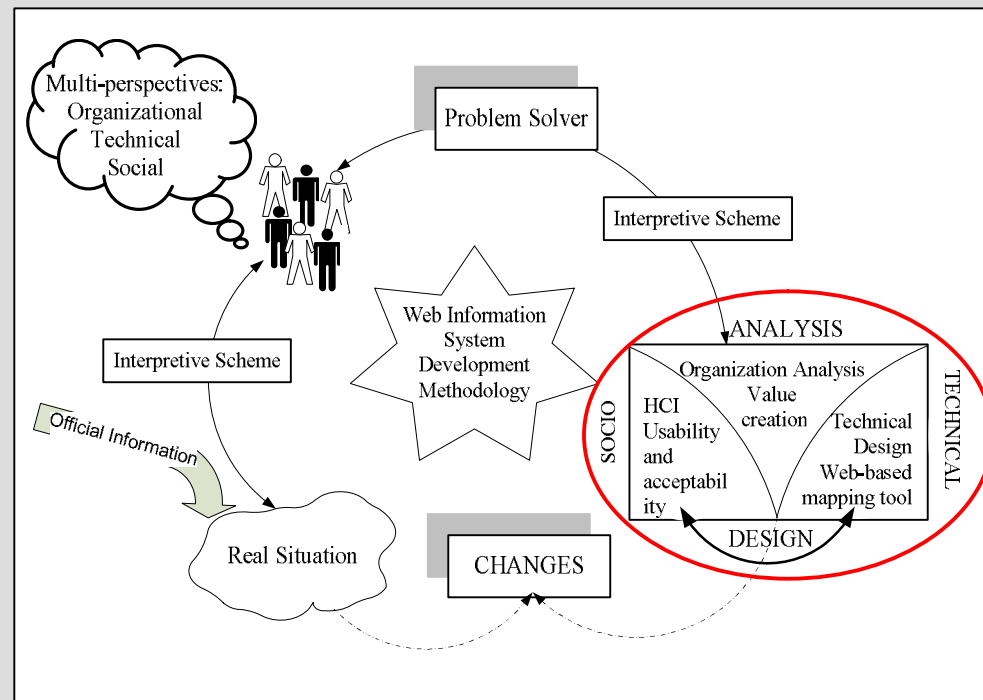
Multi-perspectives: Organizational Technical Social

Problem Solver

Interpretive Scheme

Web Information System Development Methodology

Interpretive Scheme

Official Information

ANALYSIS

Organization Analysis Value creation

SOCIO

HCI Usability and acceptability

Technical Design Web-based mapping tool

TECHNICAL

DESIGN

Real Situation

CHANGES